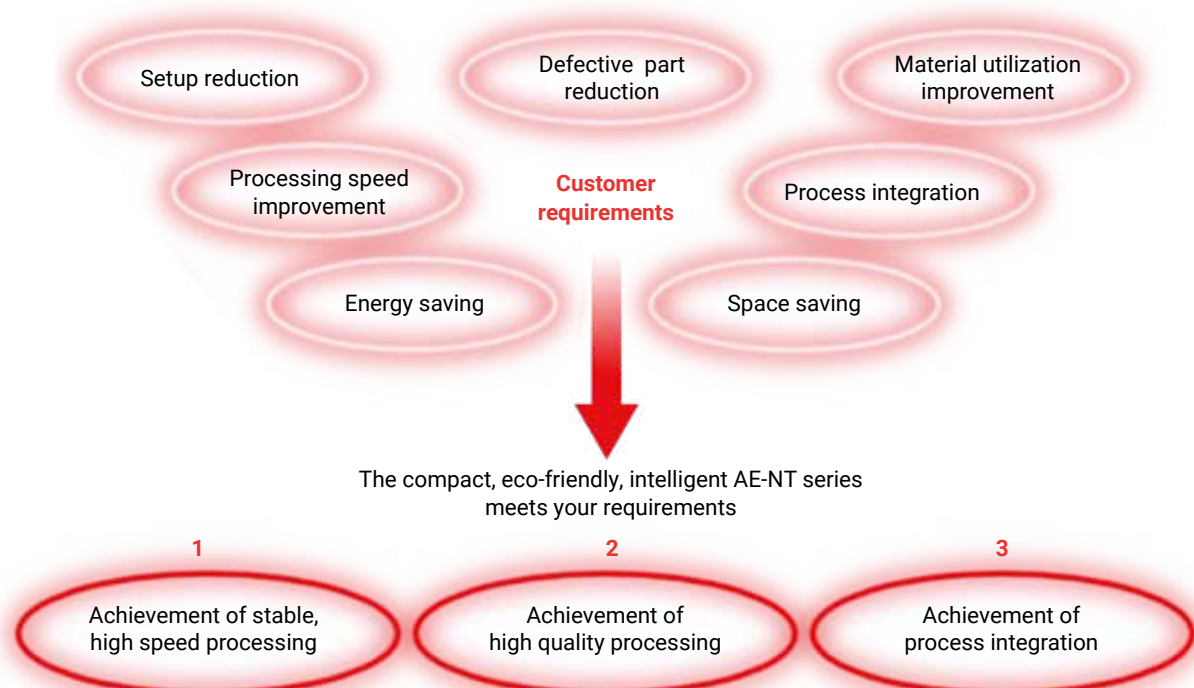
Setup reduction

Defective part reduction

Material utilization improvement

Processing speed improvement

Customer requirements

Process integration

Energy saving

Space saving

The compact, eco-friendly, intelligent AE-NT series meets your requirements

1

Achievement of stable, high speed processing

2

Achievement of high quality processing

3

Achievement of process integration